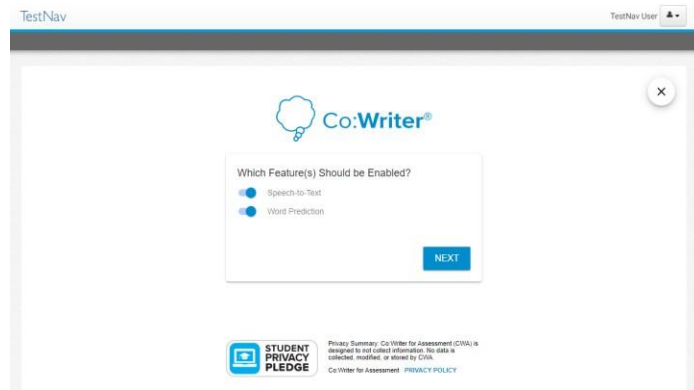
TestNav

TestNav User

×

Co:Writer®

Which Feature(s) Should be Enabled?

Speech-to-Text

Word Prediction

NEXT

STUDENT PRIVACY PLEDGE

Privacy Summary: Co:Writer for Assessment (CWA) is designed to not collect information. No data is collected, modified, or stored by CWA.

Co:Writer for Assessment PRIVACY POLICY